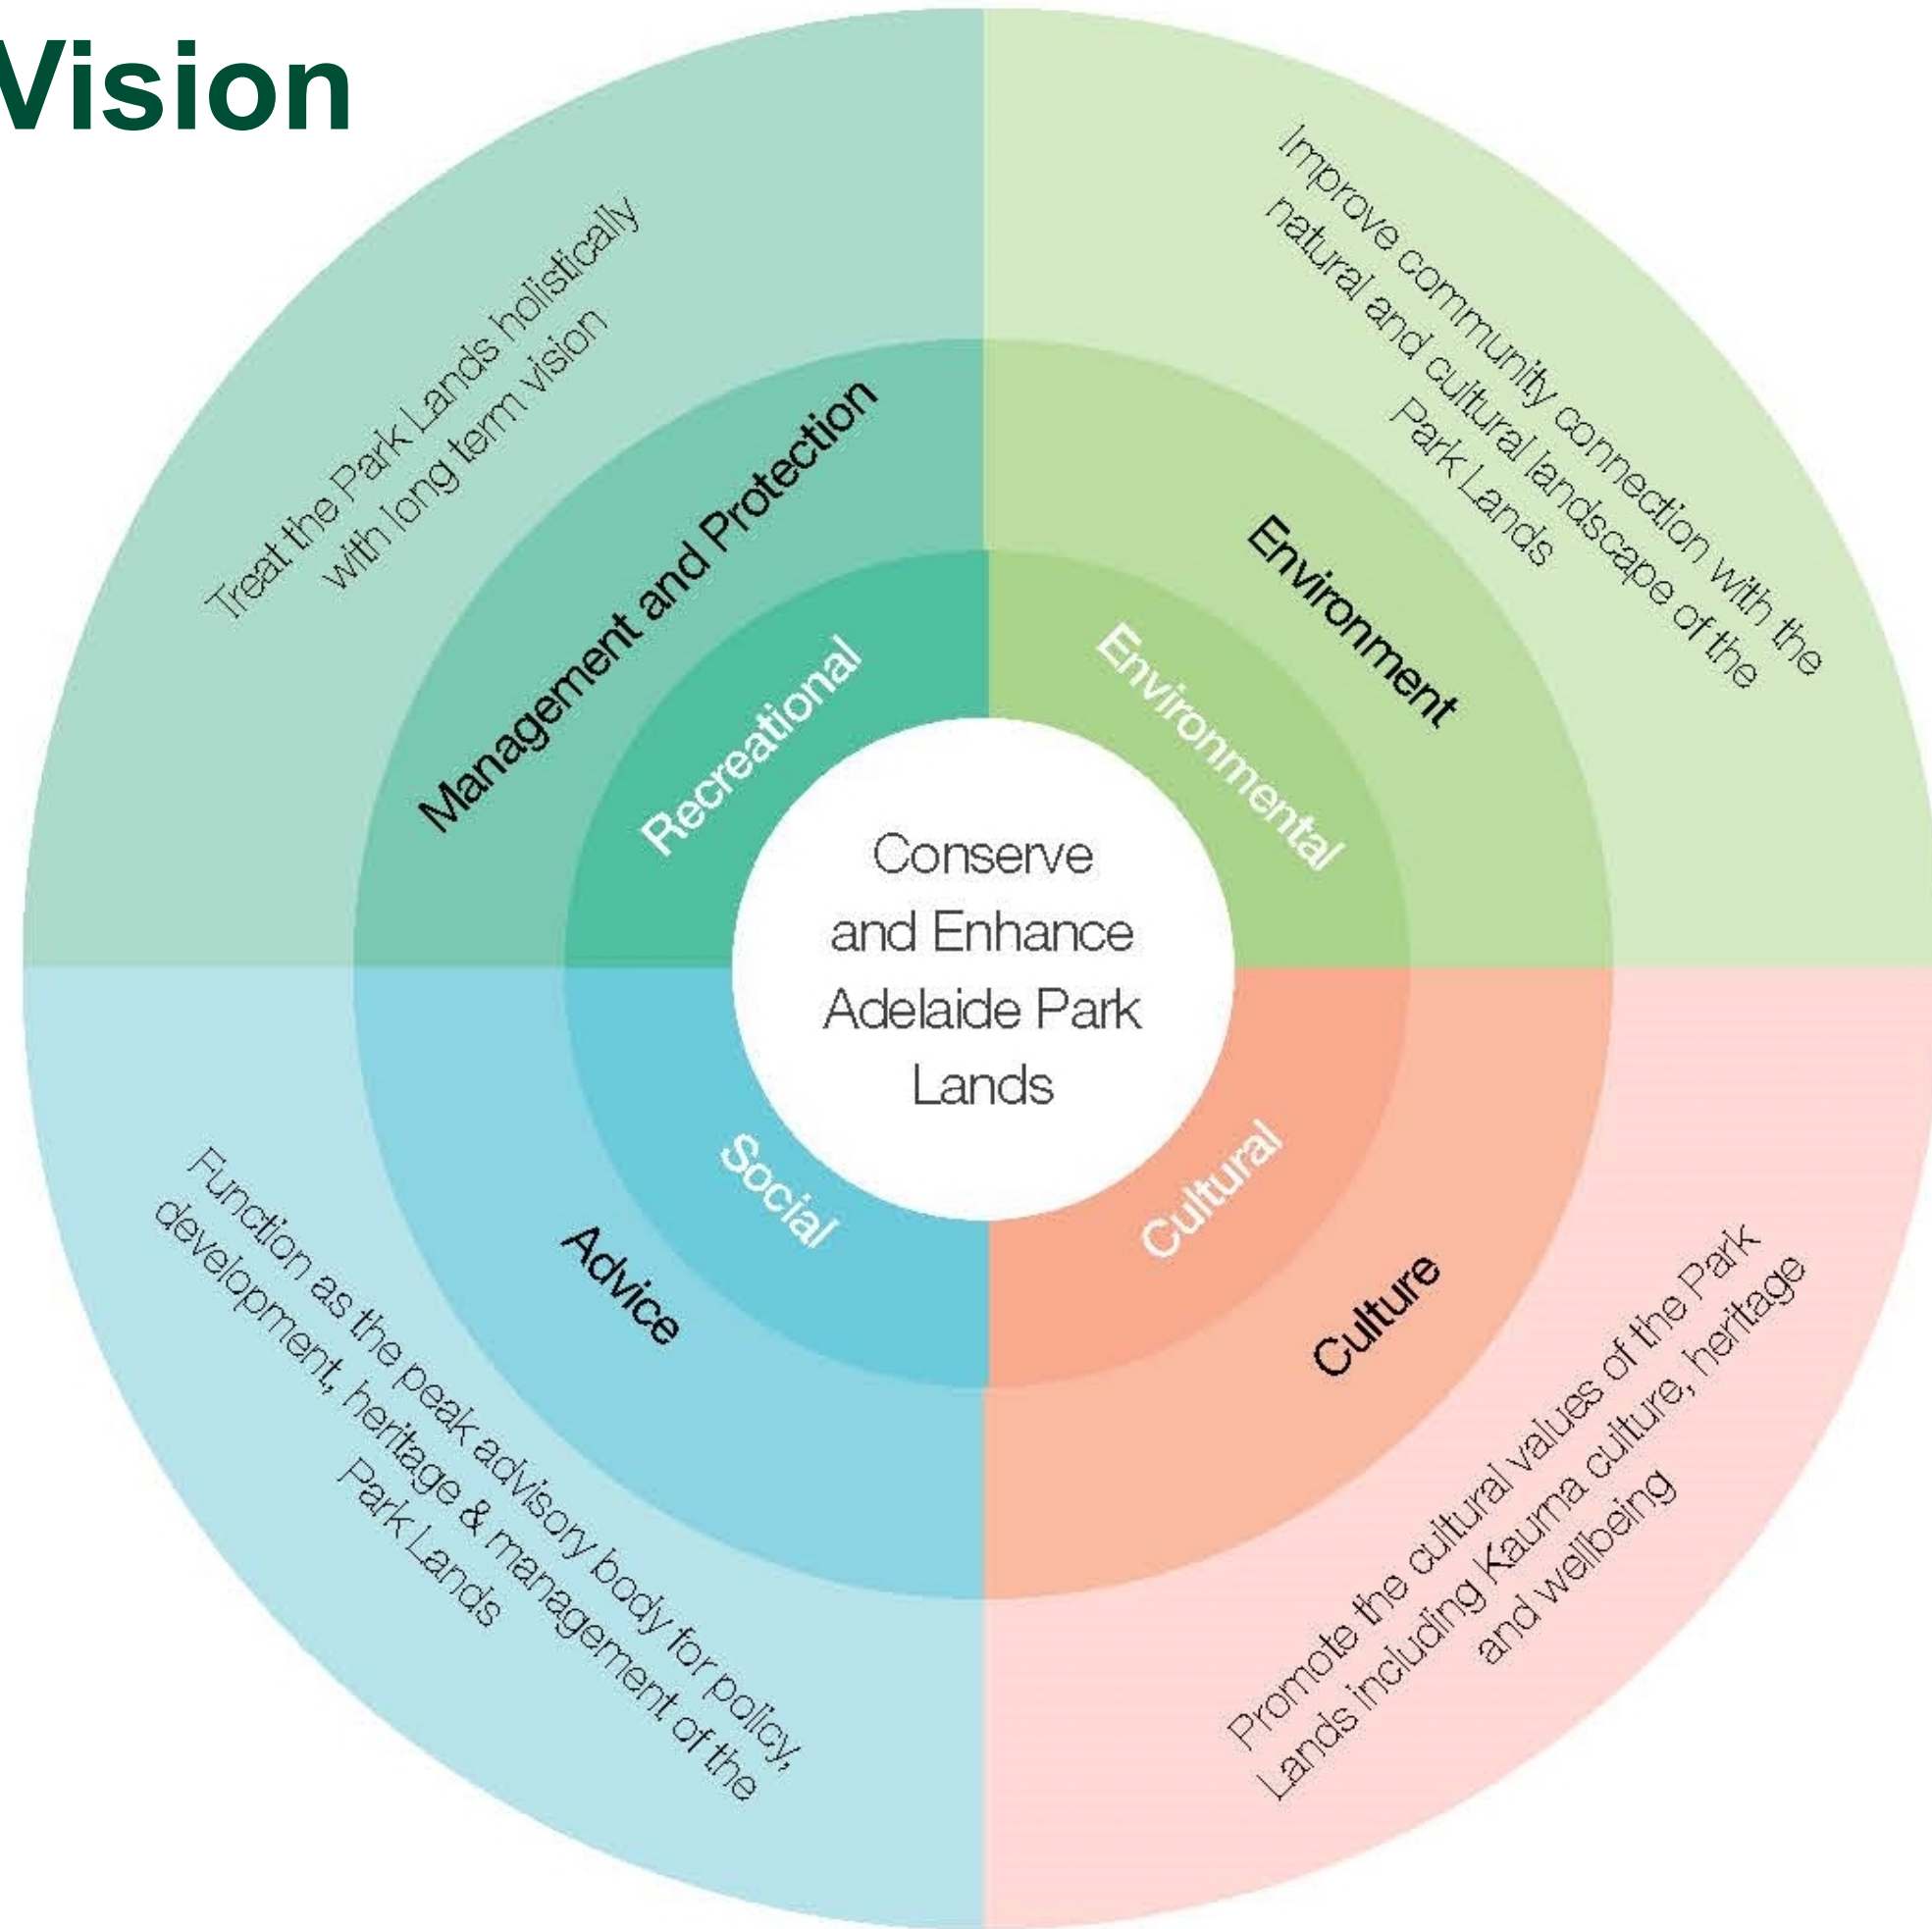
Vision

Treat the Park Lands holistically with long term vision

Management and Protection

Recreational

Improve community connection with the natural and cultural landscape of the Park Lands

Environment

Environmental

Conserve and Enhance Adelaide Park Lands

Social

Advice

Function as the peak advisory body for policy, development, heritage & management of the Park Lands

Cultural

Culture

Promote the cultural values of the Park Lands including Kaurna culture, heritage and wellbeing